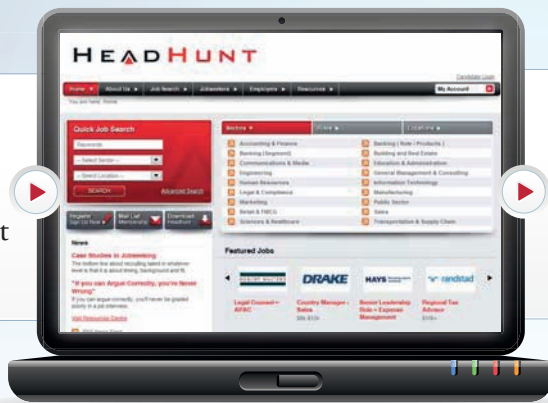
HEADHUNT

Candidate Login

Home | About Us | Job Search | Jobseekers | Employers | Resources | My Account

You are here: Home

Quick Job Search

Keywords

-- Select Sector --

-- Select Location --

SEARCH

Advanced Search

Sectors | Roles | Locations

Accounting & Finance
Banking (Segment)
Communications & Media
Engineering
Human Resources
Legal & Compliance
Marketing
Retail & FMCG
Sciences & Healthcare

Banking (Role / Products)
Building and Real Estate
Education & Administration
General Management & Consulting
Information Technology
Manufacturing
Public Sector
Sales
Transportation & Supply Chain

Register Sign Up Now

Mail List Membership

Download Headhunt

News

Case Studies in Jobseeking

The bottom line about recruiting talent in whatever level is that it is about timing, background and fit.

"If you can Argue Correctly, you're Never Wrong!"

If you can argue correctly, you'll never be graded poorly in a job interview.

Visit Resources Centre

Featured Jobs

DRAKE

HAYS

randstad

Legal Counsel – APAC

Country Manager – Sales

Senior Leadership Role – Expense Management

Regional Tax Advisor

t